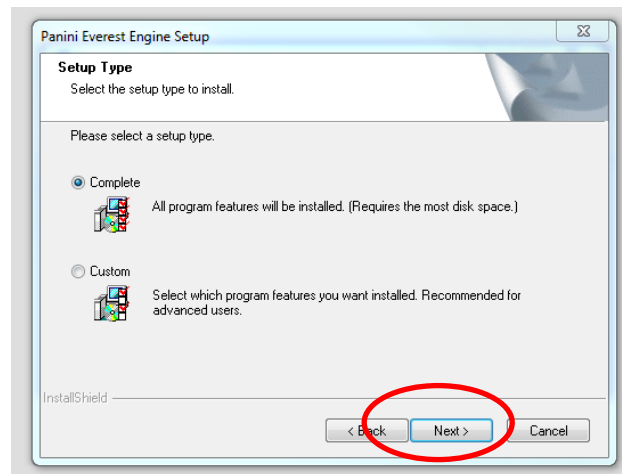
Panini Everest Engine Setup

Setup Type
Select the setup type to install.

Please select a setup type.

Complete
All program features will be installed. (Requires the most disk space.)

Custom
Select which program features you want installed. Recommended for advanced users.

InstallShield

< Back
Next >
Cancel